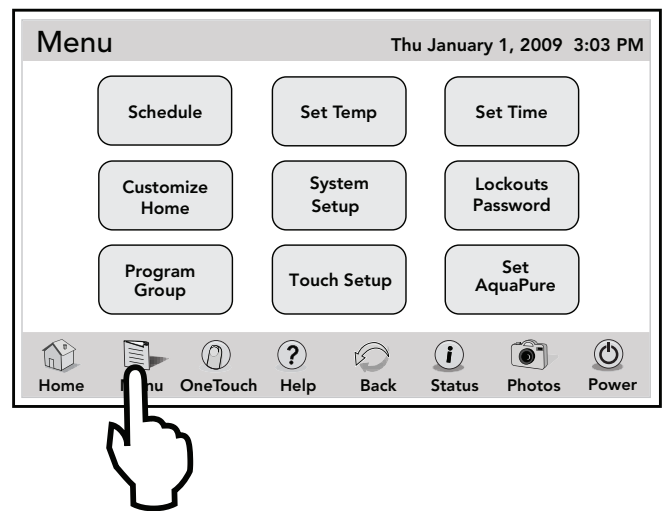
Menu

Thu January 1, 2009 3:03 PM

Schedule

Set Temp

Set Time

Customize Home

System Setup

Lockouts Password

Program Group

Touch Setup

Set AquaPure

Home

M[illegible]nu

OneTouch

Help

Back

Status

Photos

Power